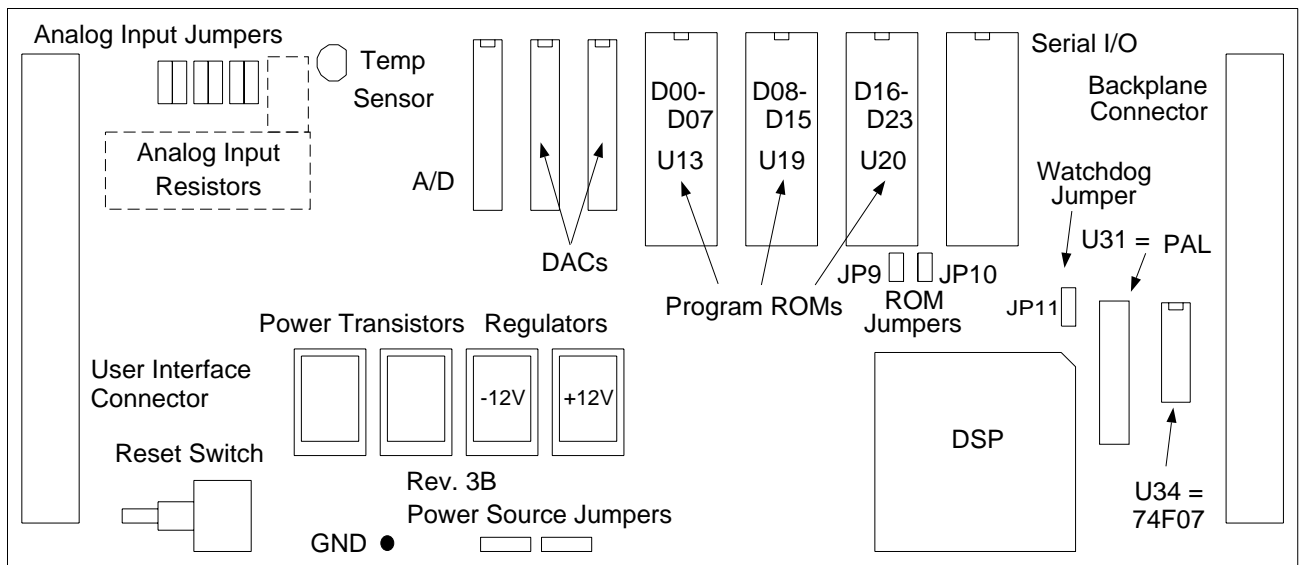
Analog Input Jumpers

Temp Sensor

Analog Input Resistors

A/D

DACs

D00-D07

U13

D08-D15

U19

D16-D23

U20

Program ROMs

Serial I/O

Backplane Connector

JP9

JP10

ROM Jumpers

Watchdog Jumper

JP11

U31 = PAL

Power Transistors

Regulators

-12V

+12V

User Interface Connector

Reset Switch

Rev. 3B

Power Source Jumpers

GND

DSP

U34 = 74F07